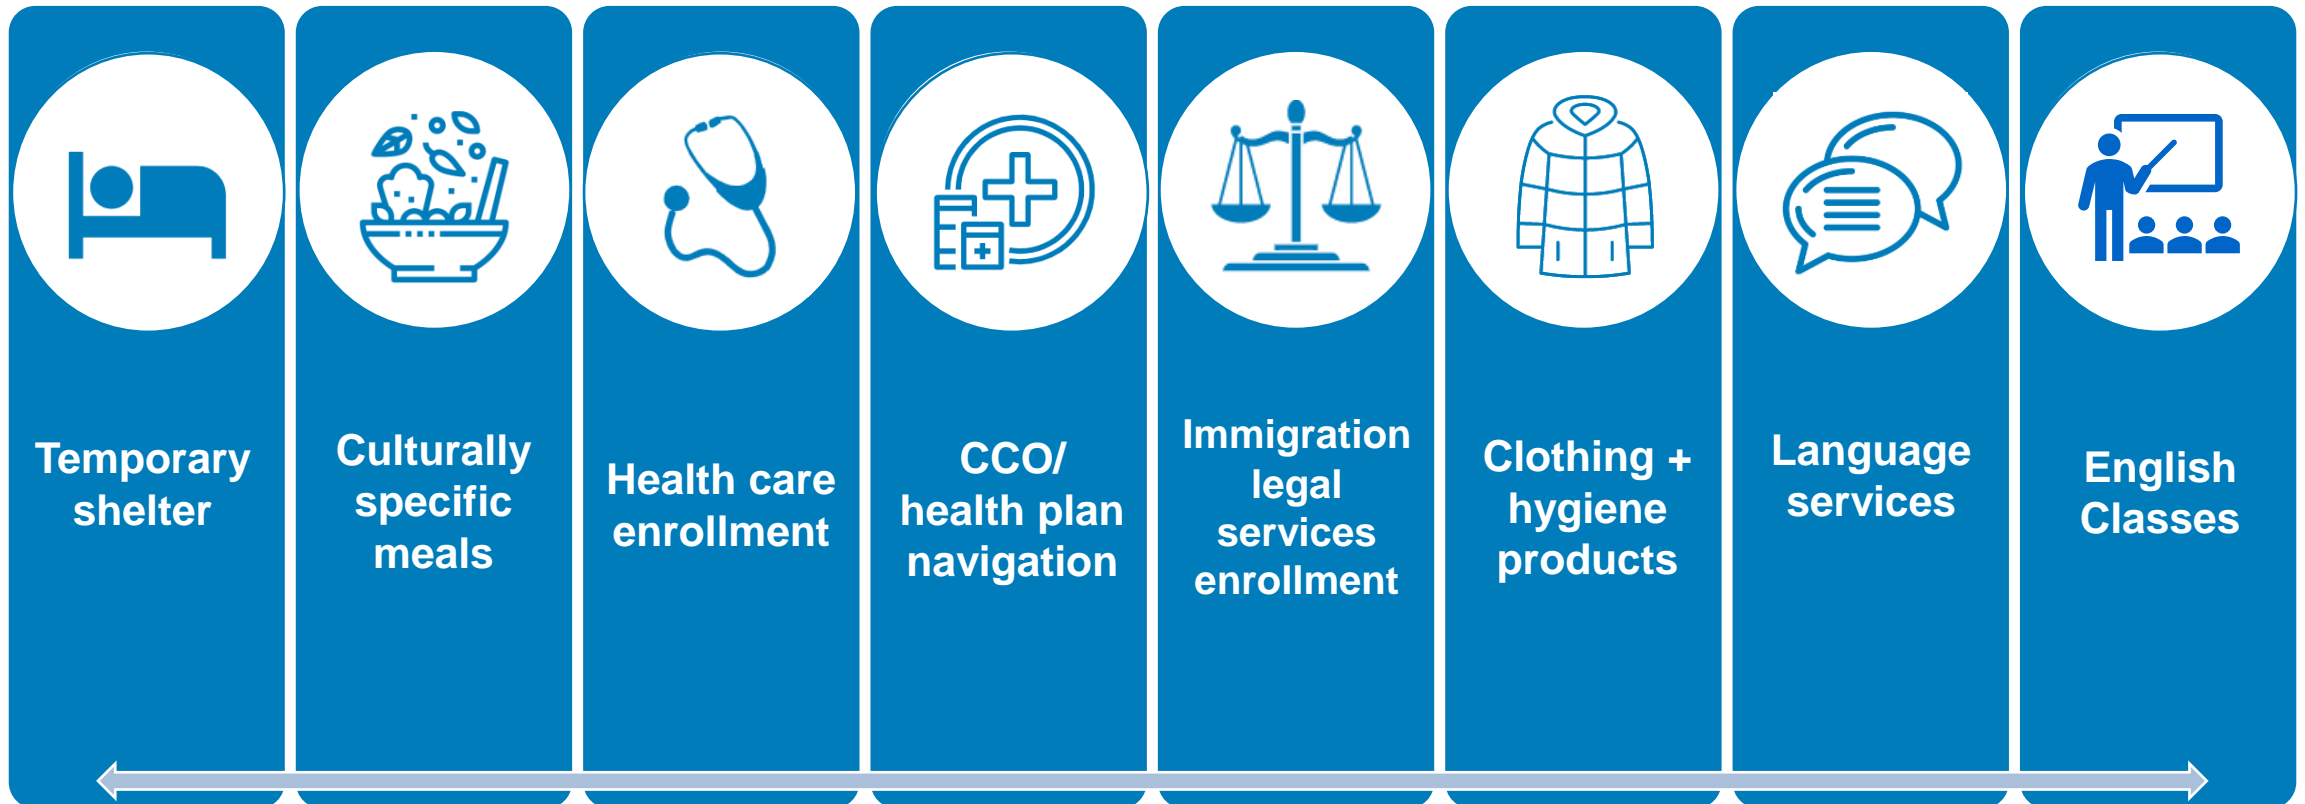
Temporary shelter

Culturally specific meals

Health care enrollment

CCO/ health plan navigation

Immigration legal services enrollment

Clothing + hygiene products

Language services

English Classes